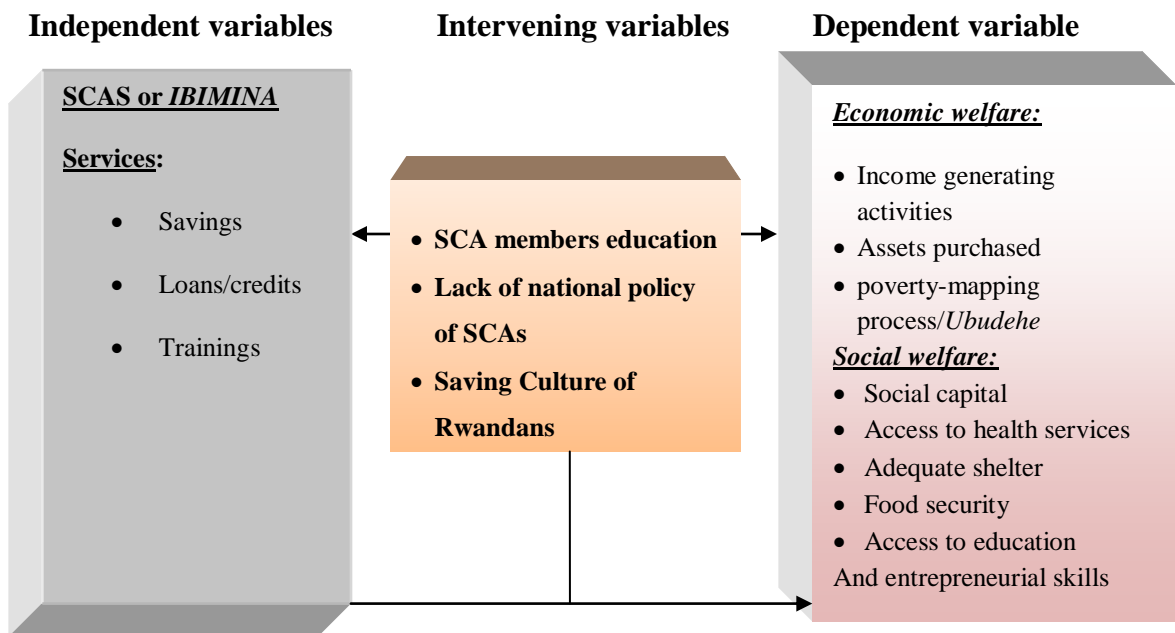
Independent variables

SCAS or *IBIMINA*

Services:

- Savings
- Loans/credits
- Trainings

Intervening variables

- SCA members education
- Lack of national policy of SCAs
- Saving Culture of Rwandans

Dependent variable

*Economic welfare:*

- Income generating activities
- Assets purchased
- poverty-mapping process/*Ubudehe*

*Social welfare:*

- Social capital
- Access to health services
- Adequate shelter
- Food security
- Access to education

And entrepreneurial skills